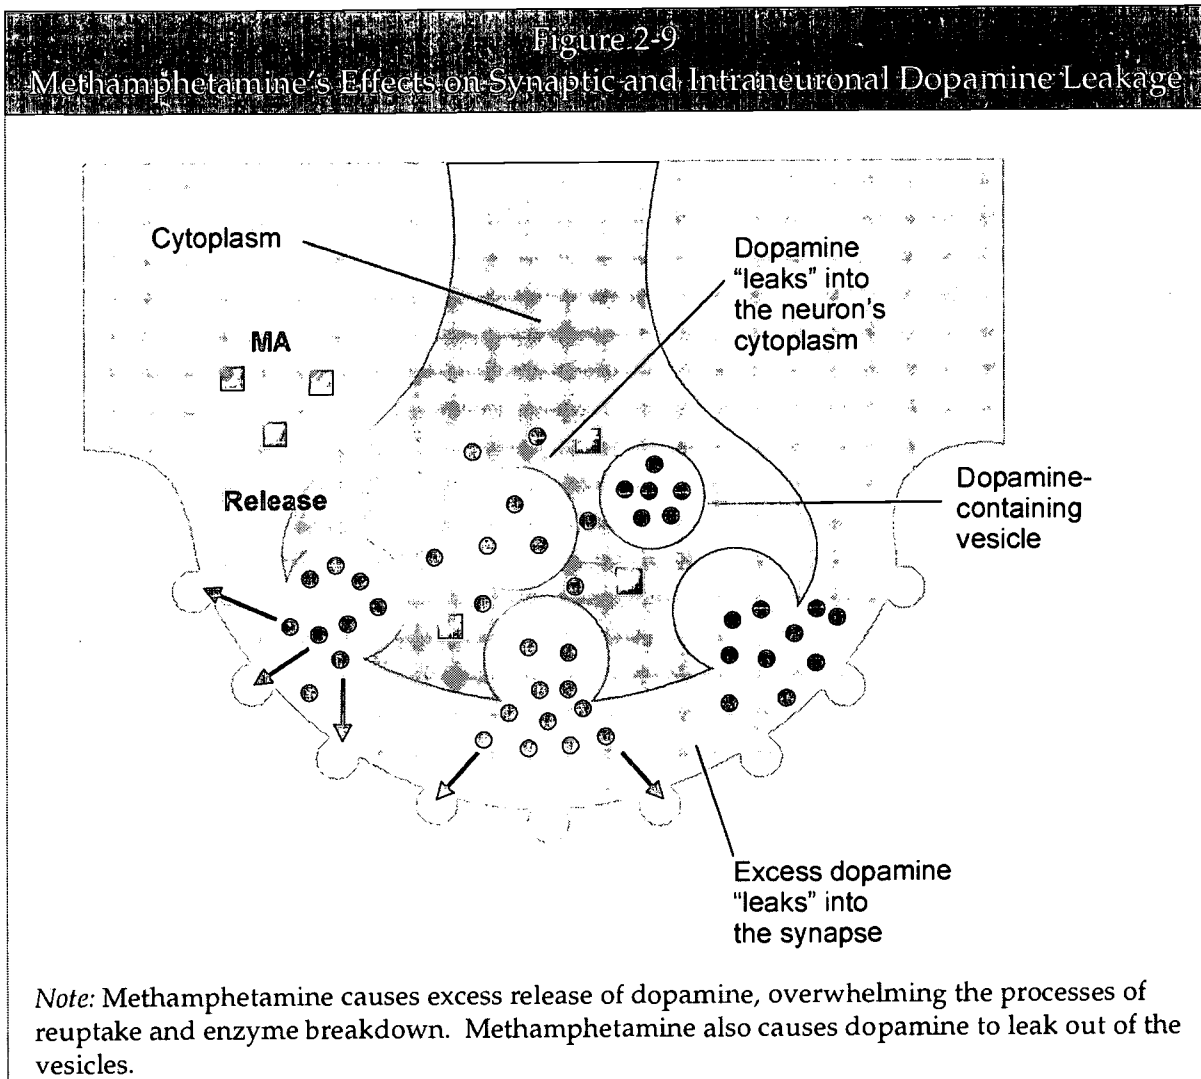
Figure 2-9
Methamphetamine's Effects on Synaptic and Intraneuronal Dopamine Leakage

Cytoplasm

Dopamine "leaks" into the neuron's cytoplasm

MA

Release

Dopamine-containing vesicle

Excess dopamine "leaks" into the synapse

Note: Methamphetamine causes excess release of dopamine, overwhelming the processes of reuptake and enzyme breakdown. Methamphetamine also causes dopamine to leak out of the vesicles.